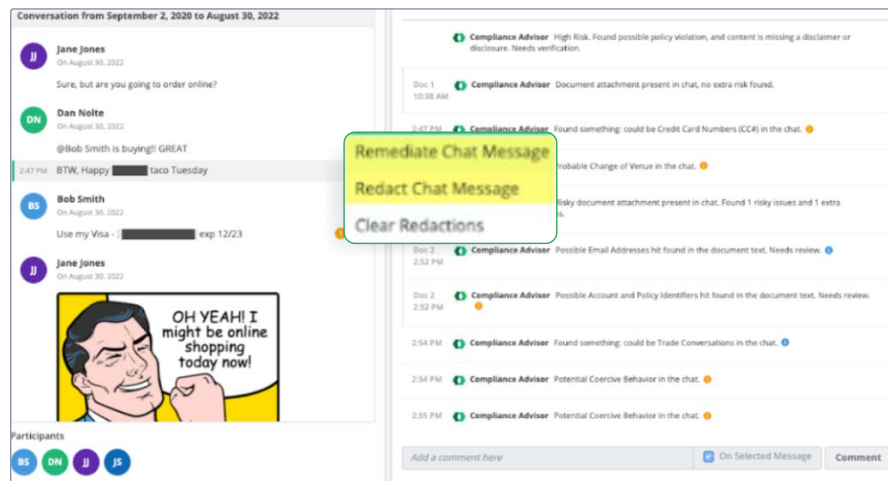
Conversation from September 2, 2020 to August 30, 2022

JJ Jane Jones
On August 30, 2022
Sure, but are you going to order online?

DN Dan Nolte
On August 30, 2022
@Bob Smith is buying!! GREAT

2:47 PM BTW, Happy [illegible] taco Tuesday

BS Bob Smith
On August 30, 2022
Use my Visa - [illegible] exp 12/23

JJ Jane Jones
On August 30, 2022

OH YEAH! I might be online shopping today now!

Participants
BS DN JJ JS

Compliance Advisor High Risk. Found possible policy violation, and content is missing a disclaimer or disclosure. Needs verification.

Doc 1
10:38 AM Compliance Advisor Document attachment present in chat, no extra risk found.

2:47 PM Compliance Advisor Found something: could be Credit Card Numbers (CC#) in the chat.

Remediate Chat Message
Redact Chat Message
Clear Redactions

robable Change of Venue in the chat.

isky document attachment present in chat. Found 1 risky issues and 1 extra s.

Doc 2
2:52 PM Compliance Advisor Possible Email Addresses hit found in the document text. Needs review.

Doc 2
2:52 PM Compliance Advisor Possible Account and Policy Identifiers hit found in the document text. Needs review.

2:54 PM Compliance Advisor Found something: could be Trade Conversations in the chat.

2:54 PM Compliance Advisor Potential Coercive Behavior in the chat.

2:55 PM Compliance Advisor Potential Coercive Behavior in the chat.

Add a comment here
On Selected Message
Comment